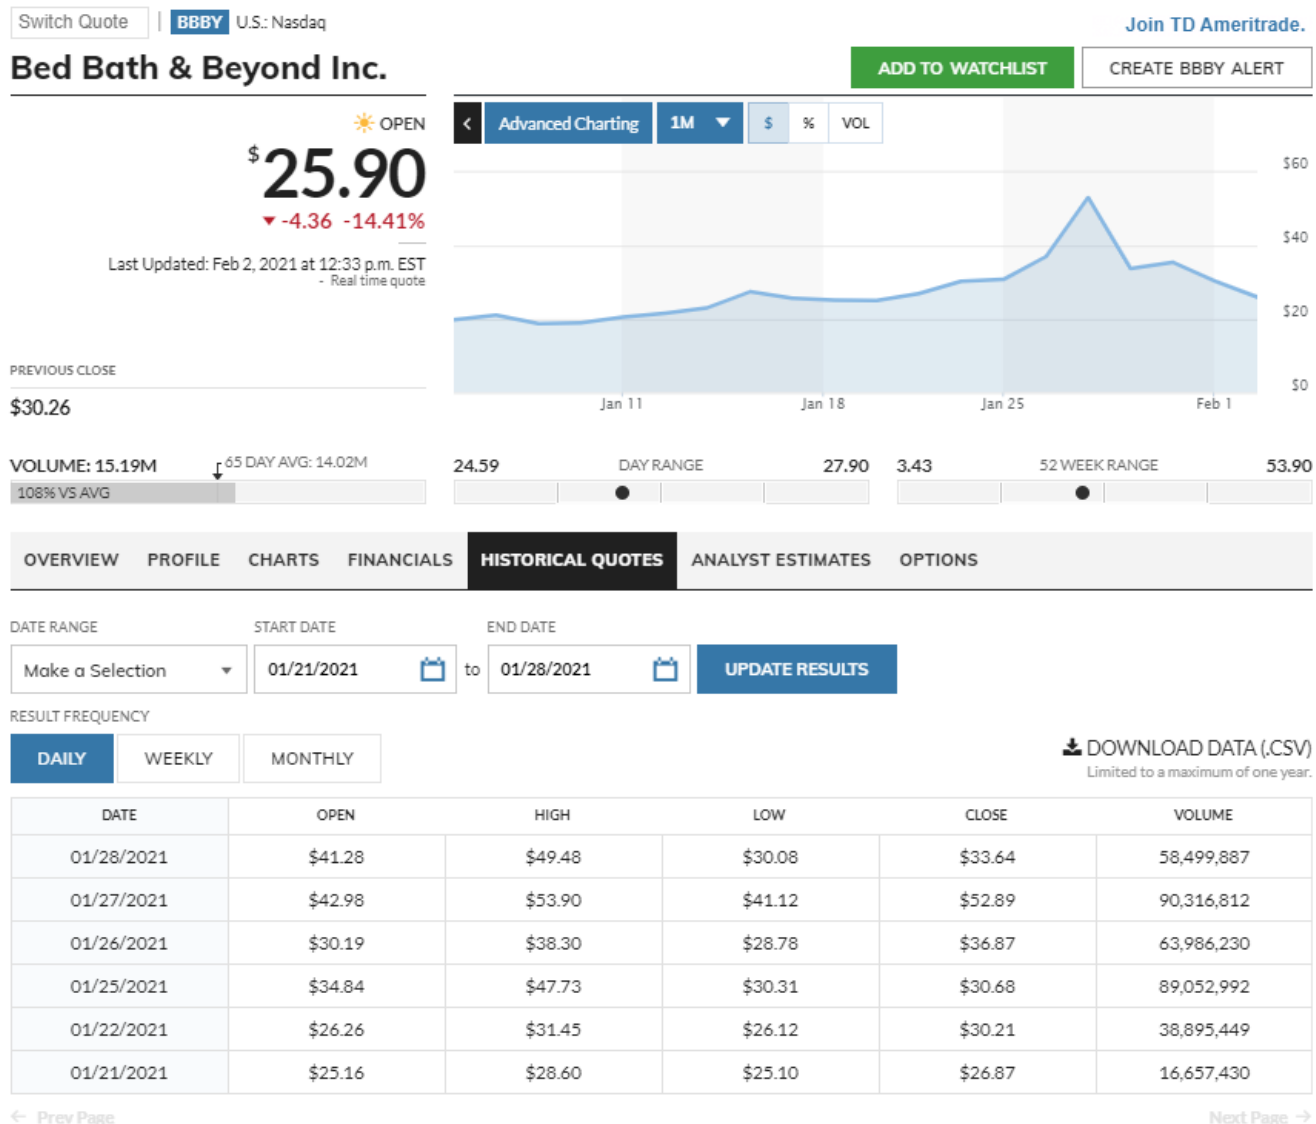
Switch Quote | BBBY U.S.: Nasdaq

Join TD Ameritrade.

Bed Bath & Beyond Inc.

ADD TO WATCHLIST

CREATE BBBY ALERT

OPEN

$25.90

-4.36 -14.41%

Last Updated: Feb 2, 2021 at 12:33 p.m. EST
- Real time quote

< Advanced Charting 1M $ % VOL

$60
$40
$20
$0

Jan 11 Jan 18 Jan 25 Feb 1

PREVIOUS CLOSE

$30.26

VOLUME: 15.19M

65 DAY AVG: 14.02M

108% VS AVG

24.59 DAY RANGE 27.90

3.43 52 WEEK RANGE 53.90

OVERVIEW PROFILE CHARTS FINANCIALS HISTORICAL QUOTES ANALYST ESTIMATES OPTIONS

DATE RANGE

Make a Selection

START DATE

01/21/2021

to

END DATE

01/28/2021

UPDATE RESULTS

RESULT FREQUENCY

DAILY WEEKLY MONTHLY

DOWNLOAD DATA (.CSV)
Limited to a maximum of one year.

| DATE | OPEN | HIGH | LOW | CLOSE | VOLUME |
|---|---|---|---|---|---|
| 01/28/2021 | $41.28 | $49.48 | $30.08 | $33.64 | 58,499,887 |
| 01/27/2021 | $42.98 | $53.90 | $41.12 | $52.89 | 90,316,812 |
| 01/26/2021 | $30.19 | $38.30 | $28.78 | $36.87 | 63,986,230 |
| 01/25/2021 | $34.84 | $47.73 | $30.31 | $30.68 | 89,052,992 |
| 01/22/2021 | $26.26 | $31.45 | $26.12 | $30.21 | 38,895,449 |
| 01/21/2021 | $25.16 | $28.60 | $25.10 | $26.87 | 16,657,430 |

← Prev Page

Next Page →